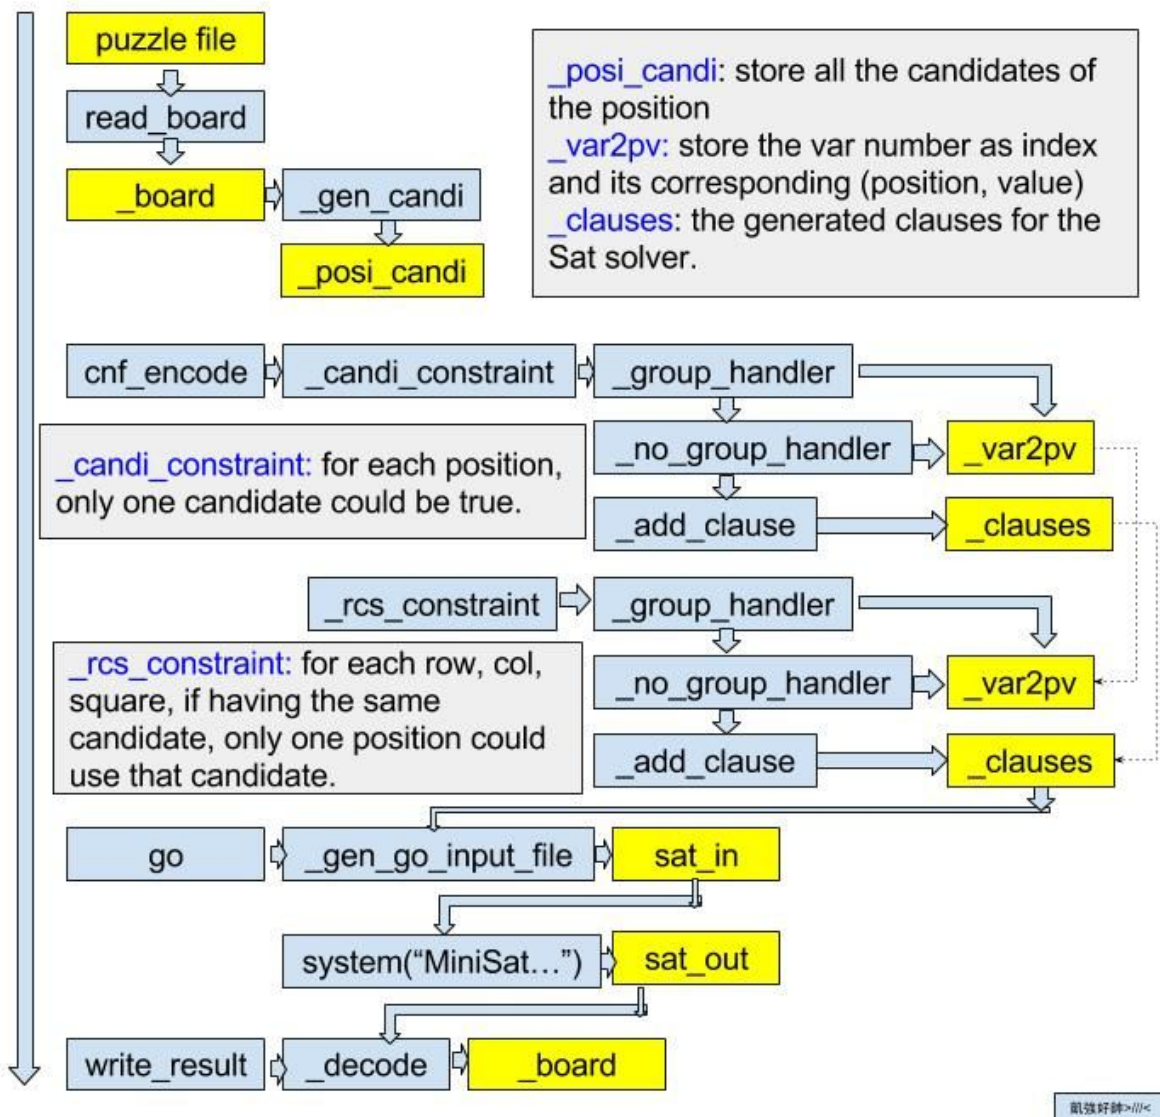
puzzle file

read_board

_board

_gen_candi

_posi_candi

_posi_candi: store all the candidates of the position
_var2pv: store the var number as index and its corresponding (position, value)
_clauses: the generated clauses for the Sat solver.

cnf_encode

_candi_constraint

_group_handler

_candi_constraint: for each position, only one candidate could be true.

_no_group_handler

_var2pv

_add_clause

_clauses

_rcs_constraint

_group_handler

_rcs_constraint: for each row, col, square, if having the same candidate, only one position could use that candidate.

_no_group_handler

_var2pv

_add_clause

_clauses

go

_gen_go_input_file

sat_in

system("MiniSat...")

sat_out

write_result

_decode

_board

凱強好帥>///<